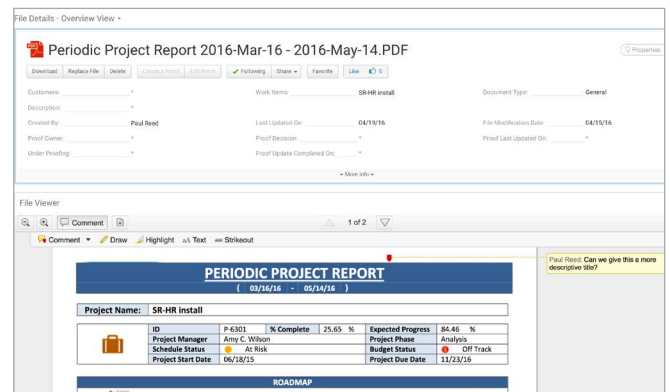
File Details - Overview View ▾

Periodic Project Report 2016-Mar-16 - 2016-May-14.PDF

Properties

Download | Replace File | Delete | Create a Proof | Edit Proof | ✓ Following | Share ▾ | Favorite | Like 0

Customers: *
Description: *
Created By: Paul Reed
Proof Owner: *
Under Proofing: *

Work Items: SR-HR install
Last Updated On: 04/19/16
Proof Decision: *
Proof Update Completed On: *

Document Type: General
File Modification Date: 04/15/16
Proof Last Updated On: *

▾ More info ▾

File Viewer

Comment

1 of 2

Comment ▾ Draw Highlight Text Strikeout

Paul Reed: Can we give this a more descriptive title?

PERIODIC PROJECT REPORT
( 03/16/16 - 05/14/16 )

| Project Name: | SR-HR install |
|---|---|

| ID | P-6301 | % Complete | 25.65 % | Expected Progress | 84.46 % |
|---|---|---|---|---|---|
| Project Manager | Amy C. Wilson | | | Project Phase | Analysis |
| Schedule Status | At Risk | | | Budget Status | Off Track |
| Project Start Date | 06/18/15 | | | Project Due Date | 11/23/16 |

ROADMAP